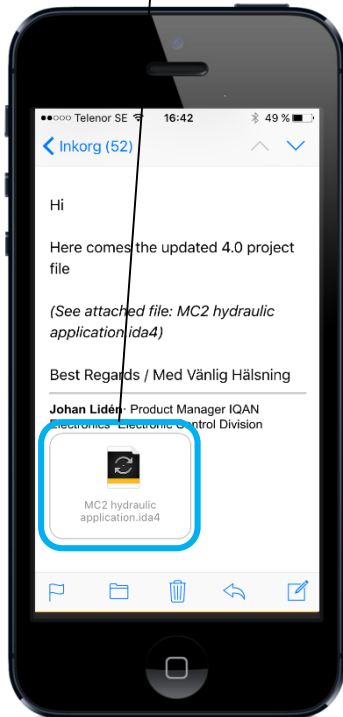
●●○○○ Telenor SE 16:42 49 %

Inkorg (52)

Hi

Here comes the updated 4.0 project file

(See attached file: MC2 hydraulic application.ida4)

Best Regards / Med Vänlig Hälsning

Johan Lidén · Product Manager IQAN Electronics · Electronic Control Division

MC2 hydraulic application.ida4